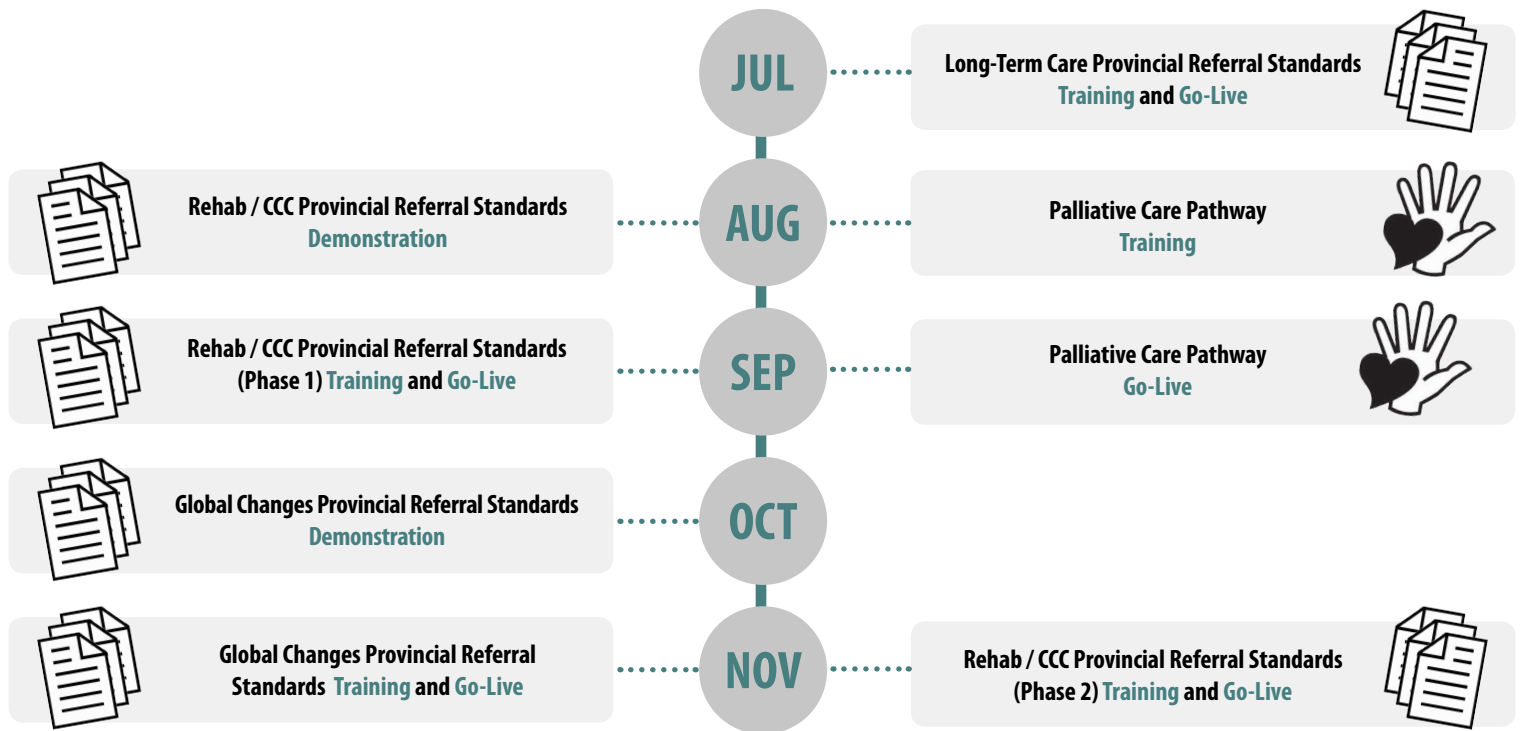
JUL

Long-Term Care Provincial Referral Standards
Training and Go-Live

Rehab / CCC Provincial Referral Standards
Demonstration

AUG

Palliative Care Pathway
Training

Rehab / CCC Provincial Referral Standards
(Phase 1) Training and Go-Live

SEP

Palliative Care Pathway
Go-Live

Global Changes Provincial Referral Standards
Demonstration

OCT

Global Changes Provincial Referral Standards Training and Go-Live

NOV

Rehab / CCC Provincial Referral Standards
(Phase 2) Training and Go-Live